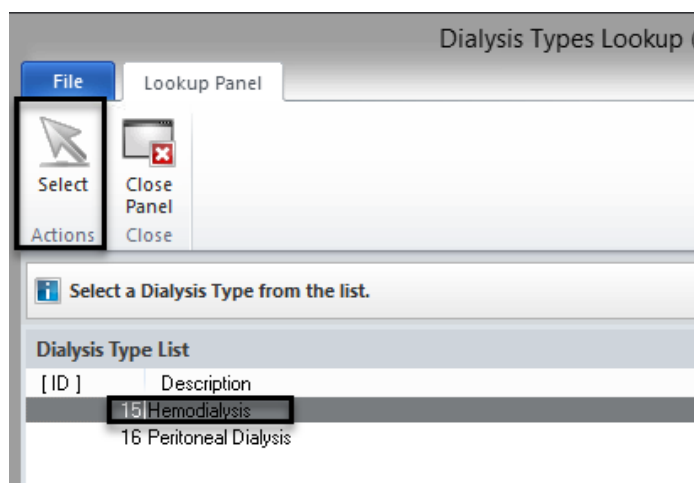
Dialysis Types Lookup (

File

Lookup Panel

Select

Actions

Close Panel

Close

Select a Dialysis Type from the list.

Dialysis Type List

| [ ID ] | Description |
|---|---|
| 15 | Hemodialysis |
| 16 | Peritoneal Dialysis |